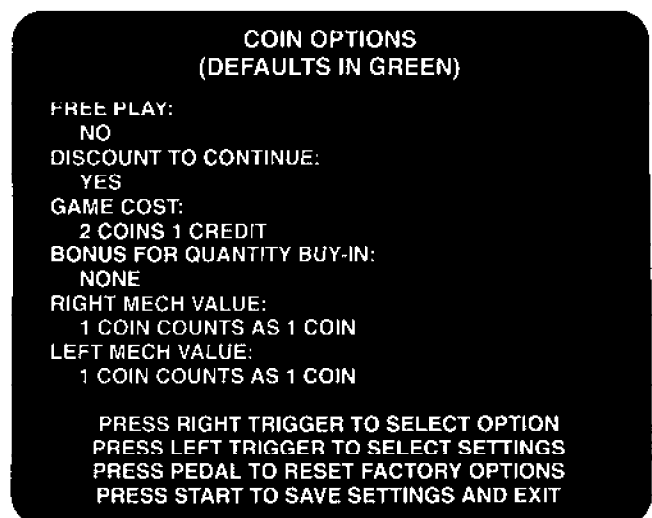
COIN OPTIONS
(DEFAULTS IN GREEN)

FREE PLAY:
NO
DISCOUNT TO CONTINUE:
YES
GAME COST:
2 COINS 1 CREDIT
BONUS FOR QUANTITY BUY-IN:
NONE
RIGHT MECH VALUE:
1 COIN COUNTS AS 1 COIN
LEFT MECH VALUE:
1 COIN COUNTS AS 1 COIN

PRESS RIGHT TRIGGER TO SELECT OPTION
PRESS LEFT TRIGGER TO SELECT SETTINGS
PRESS PEDAL TO RESET FACTORY OPTIONS
PRESS START TO SAVE SETTINGS AND EXIT